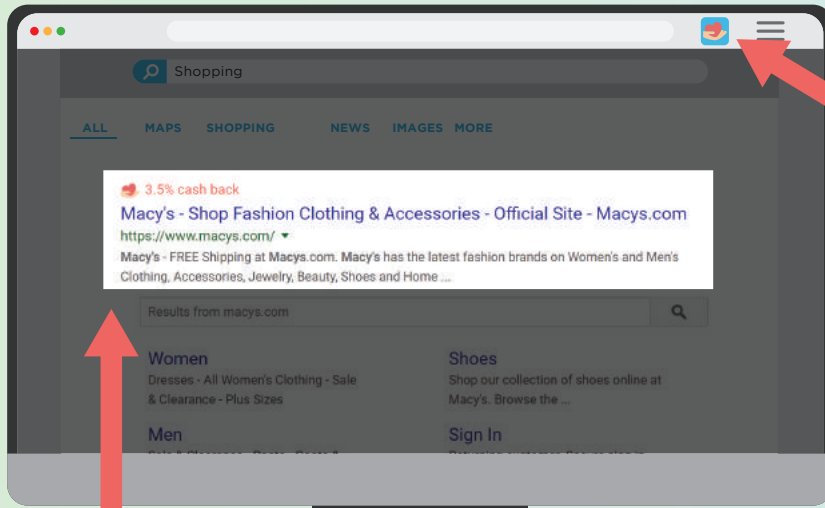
Shopping

ALL MAPS SHOPPING NEWS IMAGES MORE

3.5% cash back

Macy's - Shop Fashion Clothing & Accessories - Official Site - Macys.com

https://www.macys.com/

Macy's - FREE Shipping at Macys.com. Macy's has the latest fashion brands on Women's and Men's Clothing, Accessories, Jewelry, Beauty, Shoes and Home ...

Results from macys.com

Women
Dresses - All Women's Clothing - Sale & Clearance - Plus Sizes

Shoes
Shop our collection of shoes online at Macy's. Browse the ...

Men
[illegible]

Sign In
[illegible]